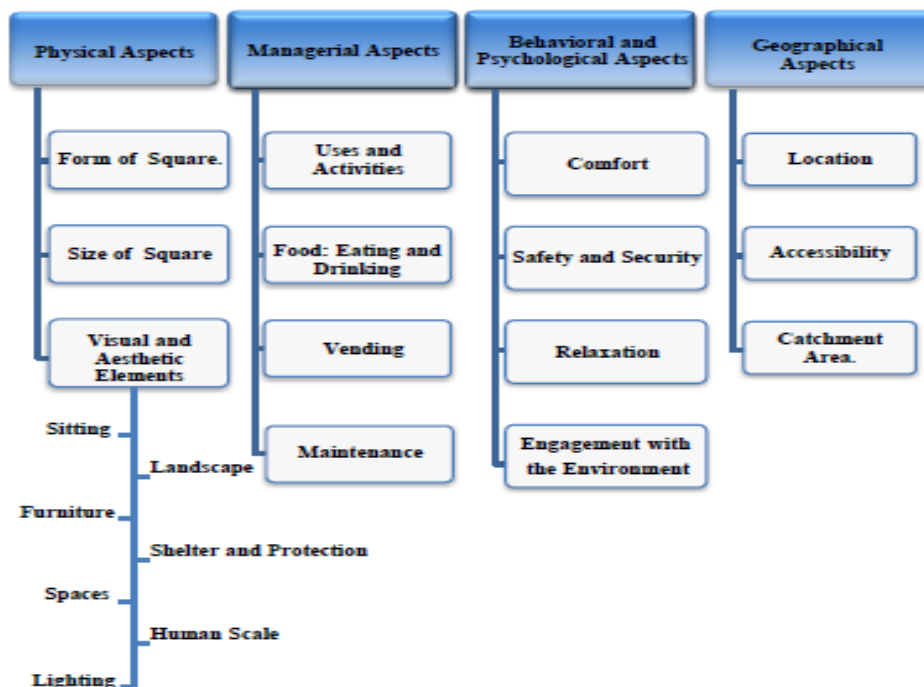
Physical Aspects

Form of Square.

Size of Square

Visual and Aesthetic Elements

Sitting

Landscape

Furniture

Shelter and Protection

Spaces

Human Scale

Lighting

Managerial Aspects

Uses and Activities

Food: Eating and Drinking

Vending

Maintenance

Behavioral and Psychological Aspects

Comfort

Safety and Security

Relaxation

Engagement with the Environment

Geographical Aspects

Location

Accessibility

Catchment Area.